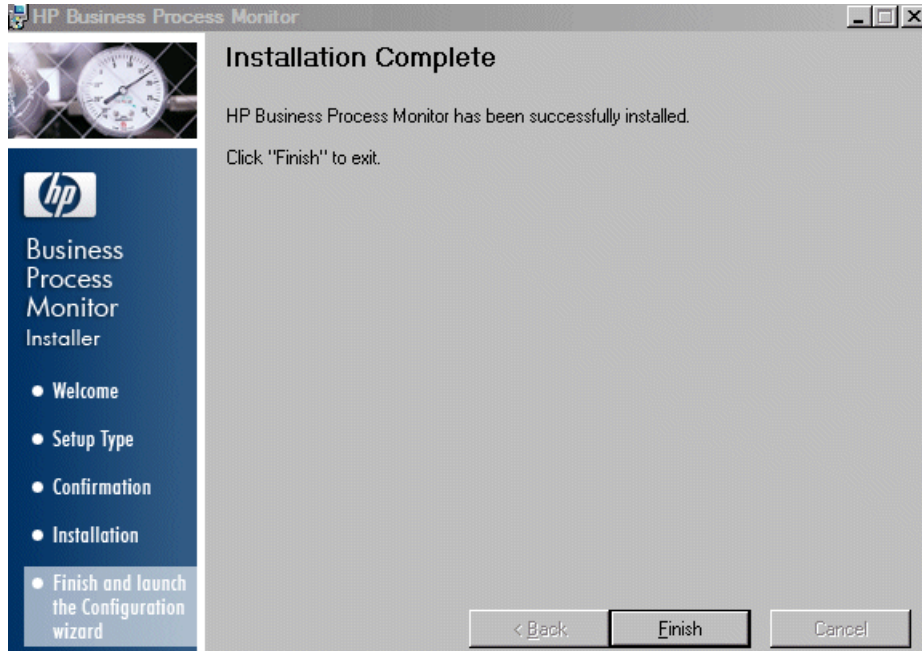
HP Business Process Monitor

Installation Complete

HP Business Process Monitor has been successfully installed.

Click "Finish" to exit.

hp

Business Process Monitor Installer

- Welcome
- Setup Type
- Confirmation
- Installation
- Finish and launch the Configuration wizard

< Back

Finish

Cancel